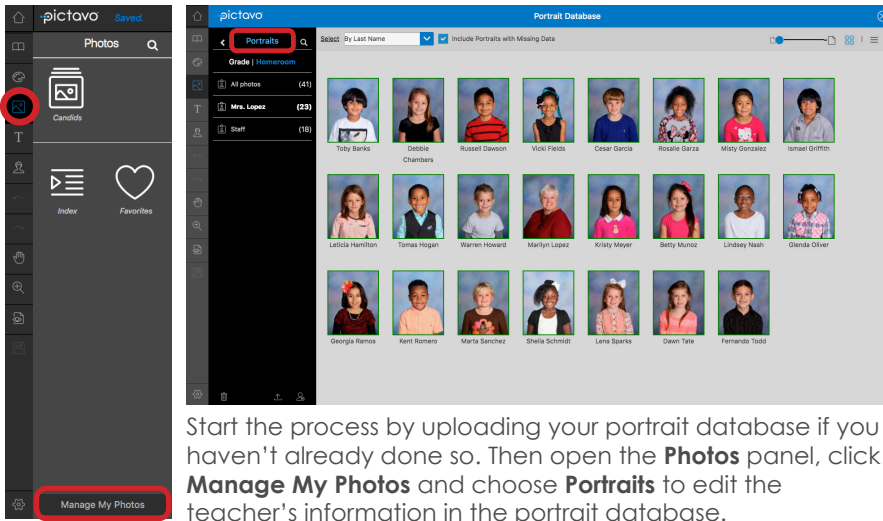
pictavo Saved.

Photos

Candids

Index

Favorites

Manage My Photos

pictavo

Portrait Database

Portraits

Grade | Homeroom

All photos (41)

Mrs. Lopez (23)

Staff (18)

Select By Last Name

Include Portraits with Missing Data

Toby Banks
Debbie Chambers
Russell Dawson
Vicki Fields
Cesar Garcia
Rosalie Garza
Misty Gonzalez
Ismael Griffith

Leticia Hamilton
Tomas Hogan
Warren Howard
Marilyn Lopez
Kristy Meyer
Betty Munoz
Lindsey Nash
Glenda Oliver

Georgia Ramos
Kent Romero
Marta Sanchez
Sheila Schmidt
Lena Sparks
Dawn Tate
Fernando Todd

Start the process by uploading your portrait database if you haven't already done so. Then open the **Photos** panel, click **Manage My Photos** and choose **Portraits** to edit the teacher's information in the portrait database.